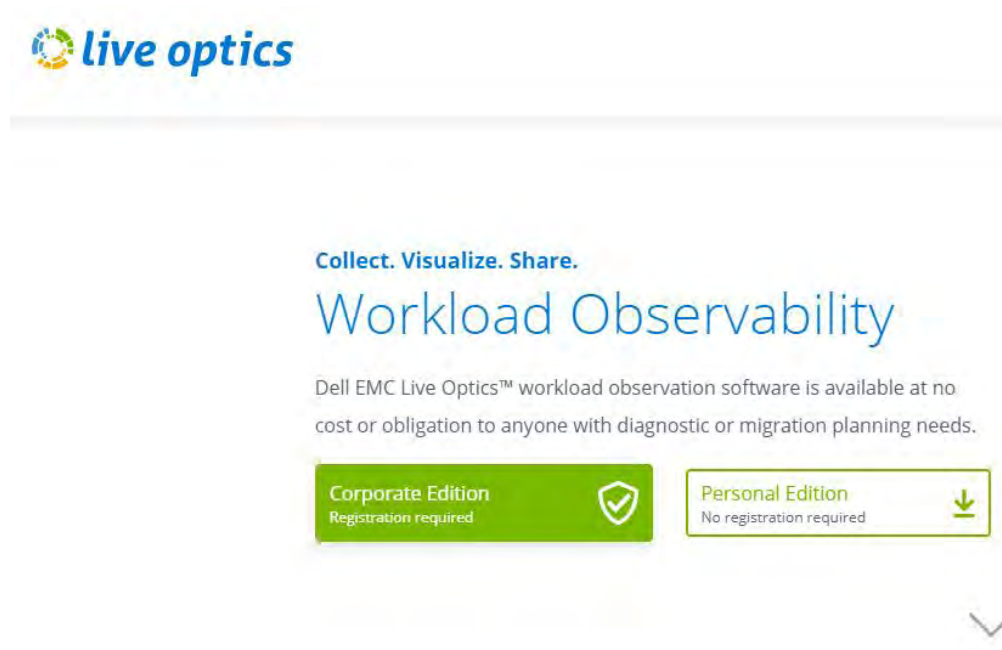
live optics

Collect. Visualize. Share.

Workload Observability

Dell EMC Live Optics™ workload observation software is available at no cost or obligation to anyone with diagnostic or migration planning needs.

Corporate Edition
Registration required

Personal Edition
No registration required